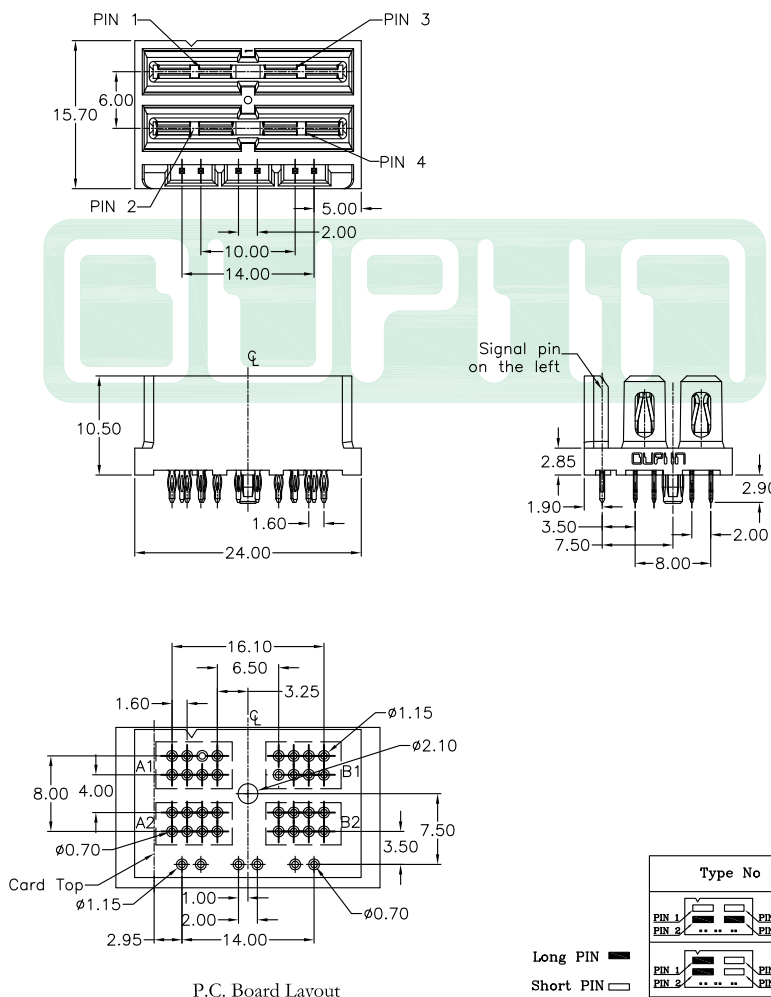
PIN 1
PIN 3
6.00
15.70
PIN 4
PIN 2
5.00
2.00
10.00
14.00
CL
Signal pin on the left
10.50
2.85
1.90
2.90
3.50
7.50
2.00
8.00
1.60
24.00
16.10
6.50
3.25
1.60
CL
ø1.15
ø2.10
A1
B1
8.00
4.00
A2
B2
7.50
ø0.70
3.50
Card Top
ø1.15
1.00
2.00
ø0.70
2.95
14.00
P.C. Board Layout
Type No
PIN 1
PIN 2
PI
PI
Long PIN
Short PIN
PIN 1
PIN 2
PI
PI